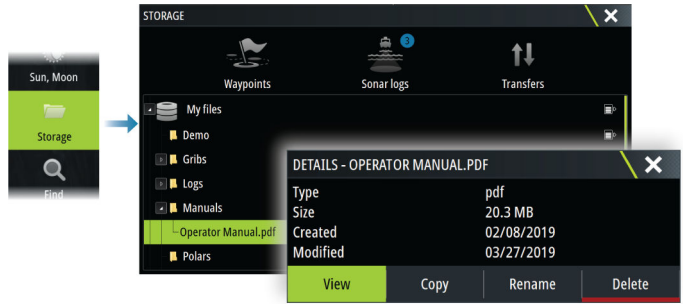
Sun, Moon
Storage
Find

STORAGE
Waypoints
3
Sonar logs
Transfers
My files
Demo
Gribs
Logs
Manuals
Operator Manual.pdf
Polars

DETAILS - OPERATOR MANUAL.PDF
| Type | pdf |
|---|---|
| Size | 20.3 MB |
| Created | 02/08/2019 |
| Modified | 03/27/2019 |

View
Copy
Rename
Delete